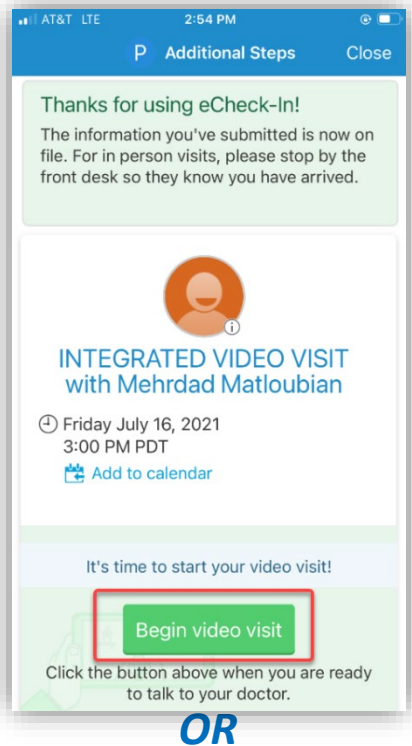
AT&T LTE 2:54 PM

P Additional Steps Close

Thanks for using eCheck-In!

The information you've submitted is now on file. For in person visits, please stop by the front desk so they know you have arrived.

INTEGRATED VIDEO VISIT with Mehrdad Matloubian

Friday July 16, 2021
3:00 PM PDT

Add to calendar

It's time to start your video visit!

Begin video visit

Click the button above when you are ready to talk to your doctor.

OR